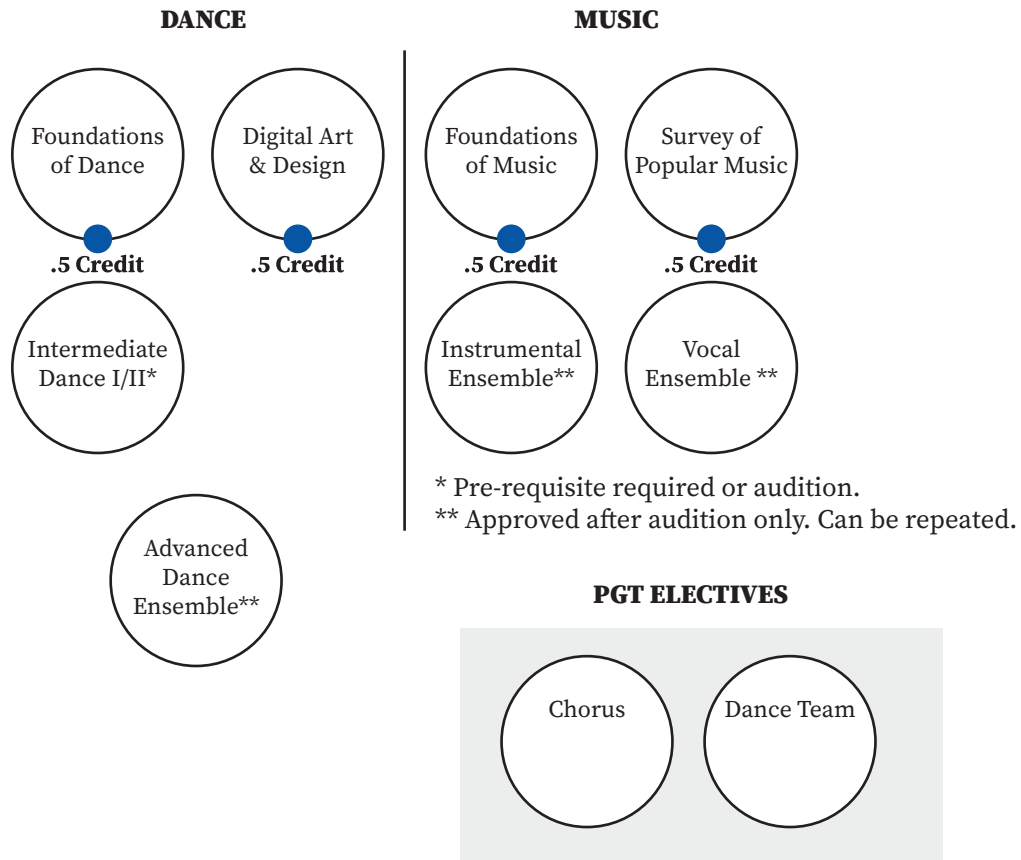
DANCE

Foundations of Dance
.5 Credit

Digital Art & Design
.5 Credit

Intermediate Dance I/II*

Advanced Dance Ensemble**

MUSIC

Foundations of Music
.5 Credit

Survey of Popular Music
.5 Credit

Instrumental Ensemble**

Vocal Ensemble **

* Pre-requisite required or audition.
** Approved after audition only. Can be repeated.

PGT ELECTIVES

Chorus

Dance Team